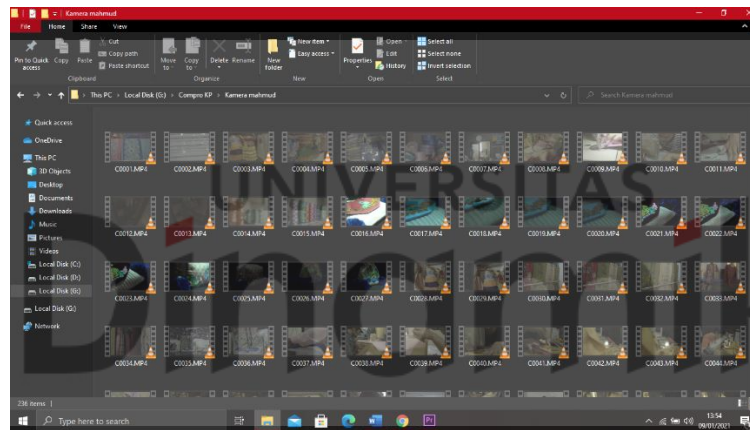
Kamera mahmud

File Home Share View

Pin to Quick access Copy Paste Cut Copy path Paste shortcut Clipboard

Move to Copy to Delete Rename Organize

New folder New item Easy access New

Properties Open Edit History Open

Select all Select none Invert selection Select

This PC > Local Disk (G:) > Compro KP > Kamera mahmud

Search Kamera mahmud

Quick access
OneDrive
This PC
3D Objects
Desktop
Documents
Downloads
Music
Pictures
Videos
Local Disk (C:)
Local Disk (D:)
Local Disk (G:)
Local Disk (G:)
Network

C0001.MP4 C0002.MP4 C0003.MP4 C0004.MP4 C0005.MP4 C0006.MP4 C0007.MP4 C0008.MP4 C0009.MP4 C0010.MP4 C0011.MP4
C0012.MP4 C0013.MP4 C0014.MP4 C0015.MP4 C0016.MP4 C0017.MP4 C0018.MP4 C0019.MP4 C0020.MP4 C0021.MP4 C0022.MP4
C0023.MP4 C0024.MP4 C0025.MP4 C0026.MP4 C0027.MP4 C0028.MP4 C0029.MP4 C0030.MP4 C0031.MP4 C0032.MP4 C0033.MP4
C0034.MP4 C0035.MP4 C0036.MP4 C0037.MP4 C0038.MP4 C0039.MP4 C0040.MP4 C0041.MP4 C0042.MP4 C0043.MP4 C0044.MP4

UNIVERSITAS Dinamika

236 items

Type here to search

13:54
09/01/2021